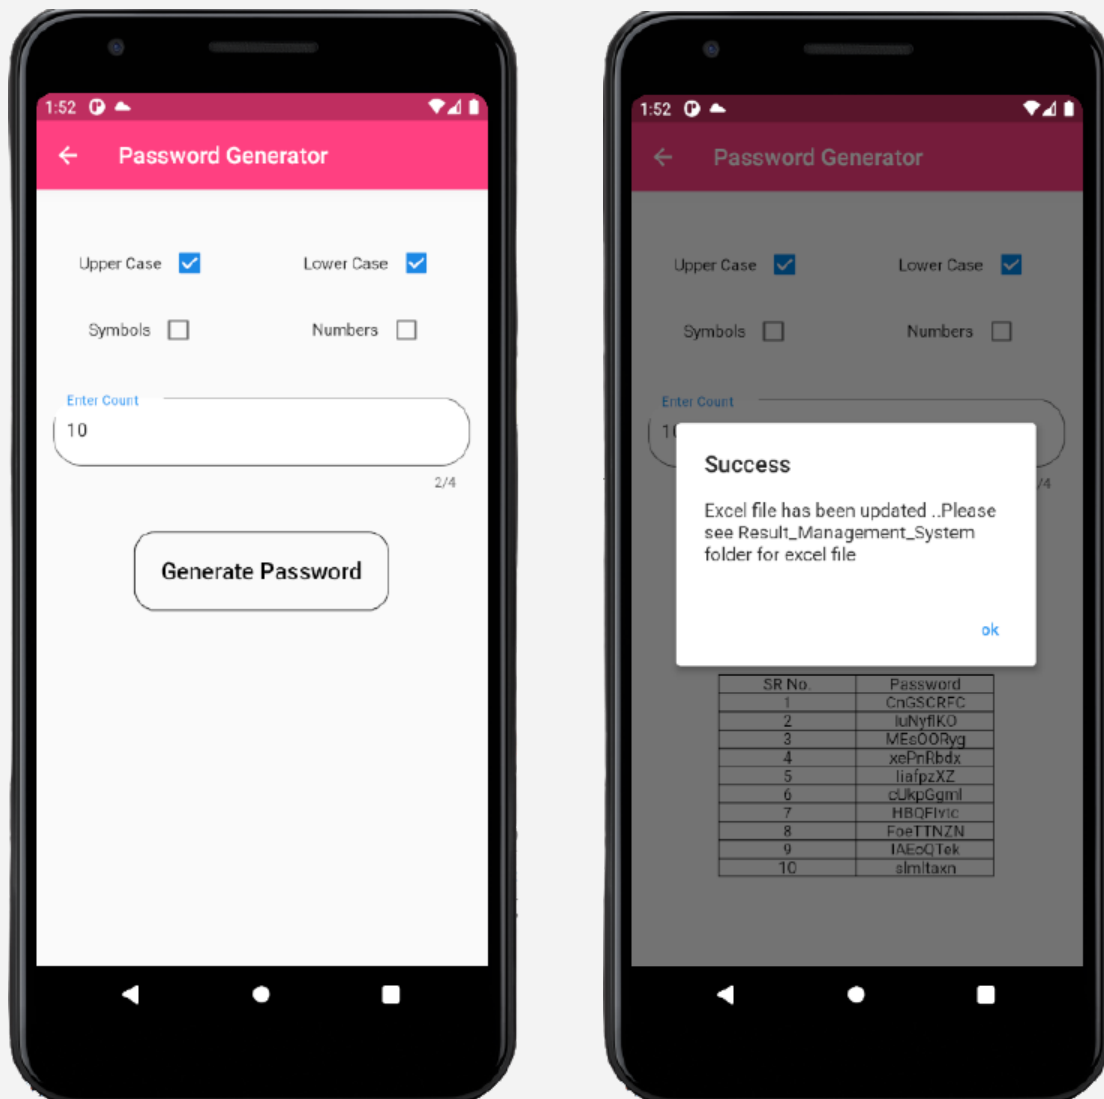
1:52

Password Generator

Upper Case

Lower Case

Symbols

Numbers

Enter Count

10

2/4

Generate Password

1:52

Password Generator

Upper Case

Lower Case

Symbols

Numbers

Enter Count

1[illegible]

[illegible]/4

Success

Excel file has been updated ..Please see Result_Management_System folder for excel file

ok

| SR No. | Password |
|---|---|
| 1 | CnGSCRFC |
| 2 | luNyflKO |
| 3 | MEsOORyg |
| 4 | xePnRbdx |
| 5 | liafpzXZ |
| 6 | cUkpGgml |
| 7 | HBQFlvic |
| 8 | FoeTTNZN |
| 9 | IAEoQTek |
| 10 | slmltaxn |